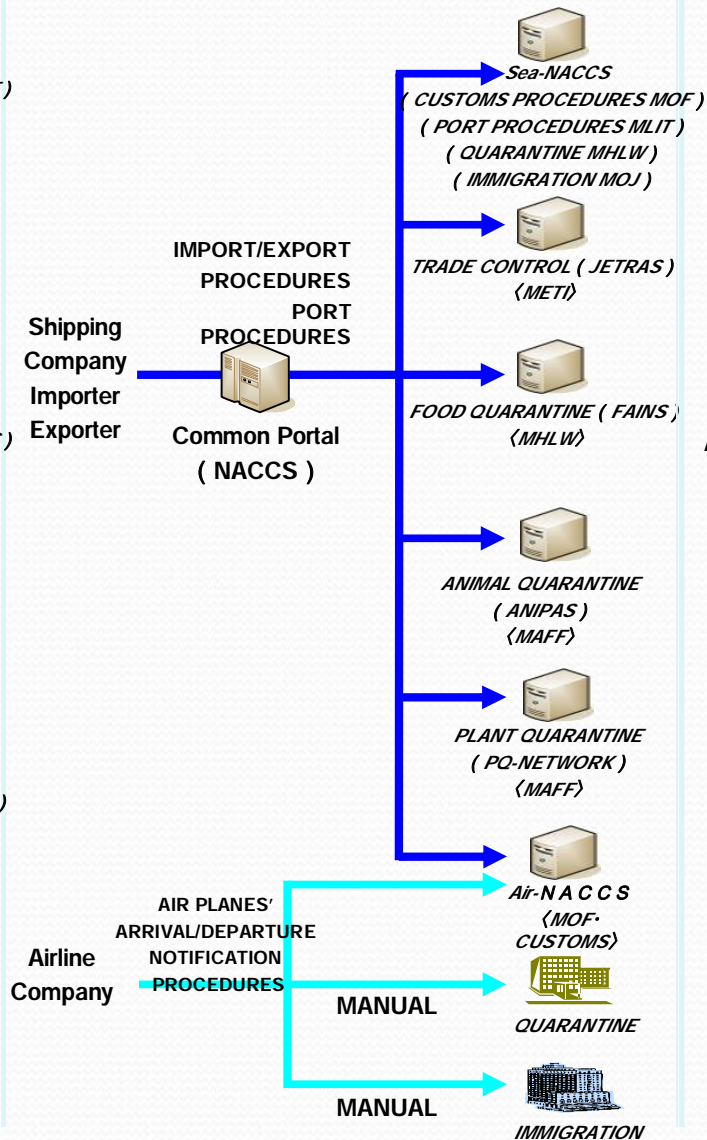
IMPORT/EXPORT PROCEDURES
PORT PROCEDURES

Shipping Company Importer Exporter

Common Portal ( NACCS )

Sea-NACCS ( CUSTOMS PROCEDURES MOF ) ( PORT PROCEDURES MLIT ) ( QUARANTINE MHLW ) ( IMMIGRATION MOJ )

TRADE CONTROL ( JETRAS ) 〈METI〉

FOOD QUARANTINE ( FAINS ) 〈MHLW〉

ANIMAL QUARANTINE ( ANIPAS ) 〈MAFF〉

PLANT QUARANTINE ( PQ-NETWORK ) 〈MAFF〉

Air-N A C C S 〈MOF・ CUSTOMS〉

AIR PLANES' ARRIVAL/DEPARTURE NOTIFICATION PROCEDURES

Airline Company

MANUAL

QUARANTINE

MANUAL

IMMIGRATION